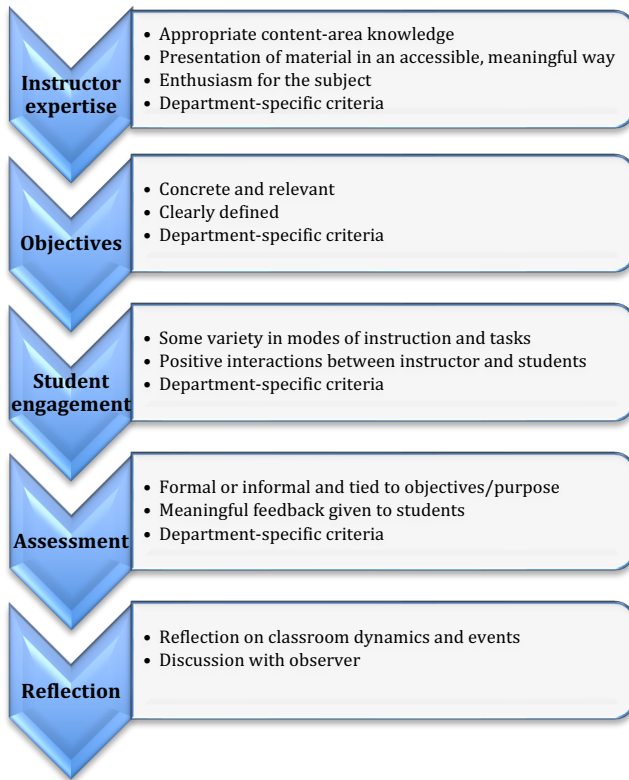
Instructor expertise

- Appropriate content-area knowledge
- Presentation of material in an accessible, meaningful way
- Enthusiasm for the subject
- Department-specific criteria

Objectives

- Concrete and relevant
- Clearly defined
- Department-specific criteria

Student engagement

- Some variety in modes of instruction and tasks
- Positive interactions between instructor and students
- Department-specific criteria

Assessment

- Formal or informal and tied to objectives/purpose
- Meaningful feedback given to students
- Department-specific criteria

Reflection

- Reflection on classroom dynamics and events
- Discussion with observer